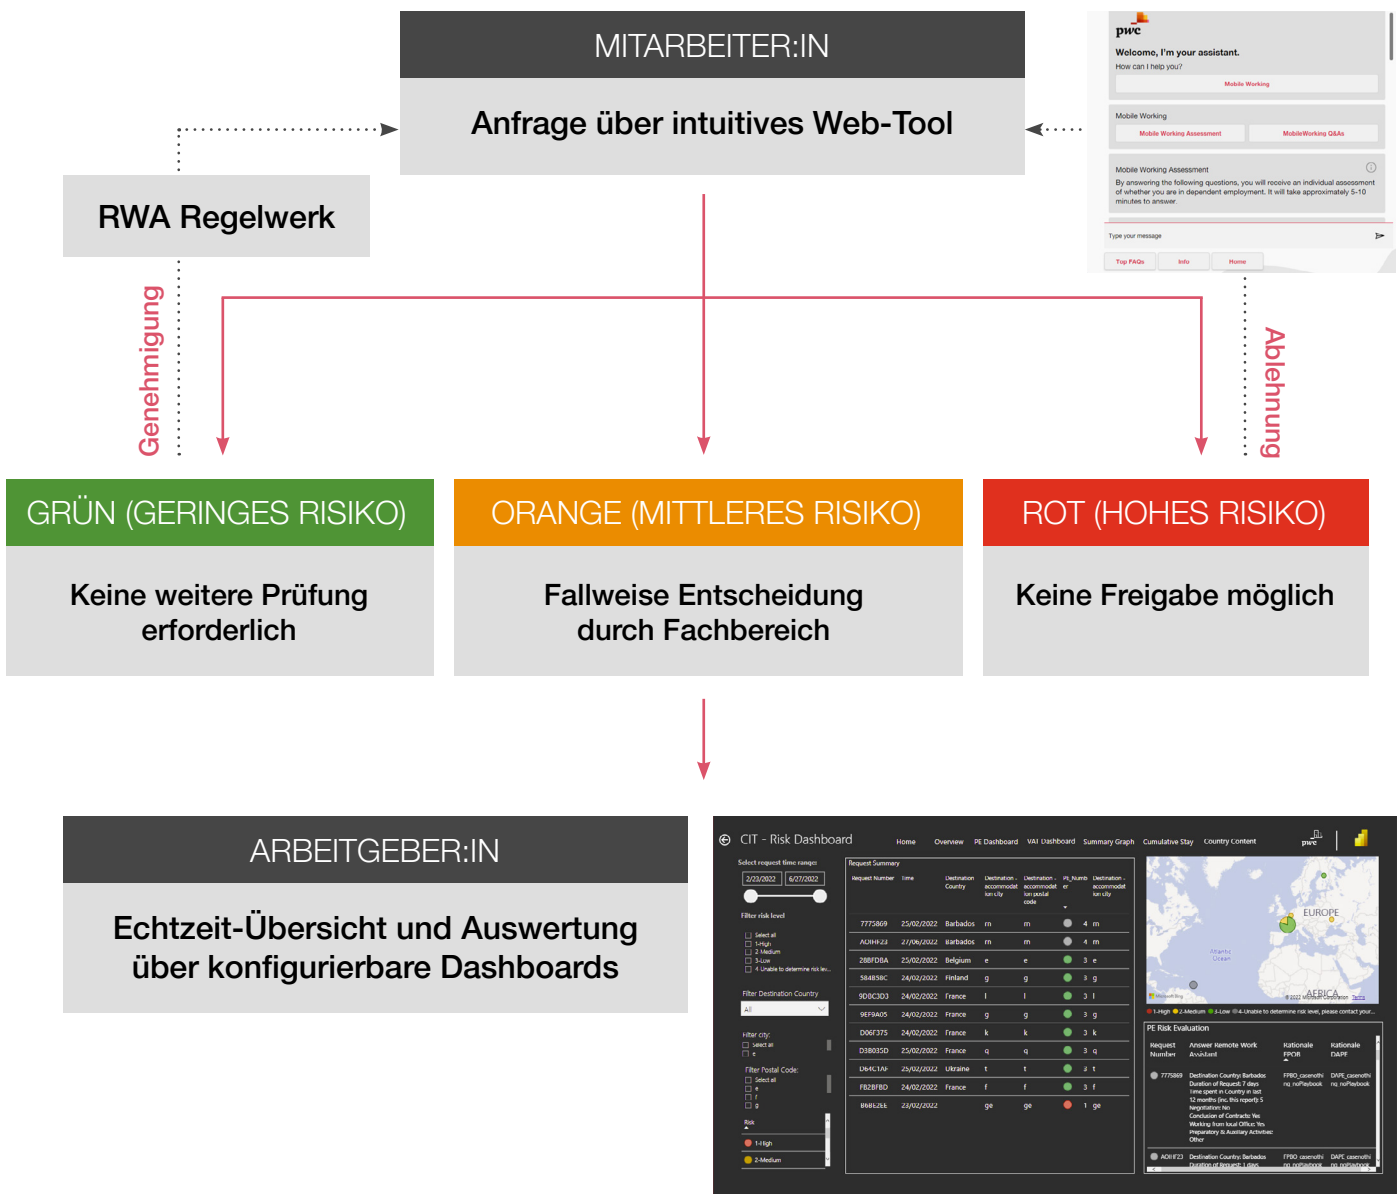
MITARBEITER:IN

Anfrage über intuitives Web-Tool

pwc

Welcome, I'm your assistant.

How can I help you?

Mobile Working

Mobile Working

Mobile Working Assessment

MobileWorking Q&As

Mobile Working Assessment

By answering the following questions, you will receive an individual assessment of whether you are in dependent employment. It will take approximately 5-10 minutes to answer.

Type your message

Top FAQs

Info

Home

RWA Regelwerk

Genehmigung

Ablehnung

GRÜN (GERINGES RISIKO)

Keine weitere Prüfung erforderlich

ORANGE (MITTLERES RISIKO)

Fallweise Entscheidung durch Fachbereich

ROT (HOHES RISIKO)

Keine Freigabe möglich

ARBEITGEBER:IN

Echtzeit-Übersicht und Auswertung über konfigurierbare Dashboards

CIT - Risk Dashboard

Home Overview PE Dashboard VAT Dashboard Summary Graph Cumulative Stay Country Content

Select request time range:

2/23/2022 6/27/2022

Filter risk level

Select all
1-High
2-Medium
3-Low
4-Unable to determine risk lev...

Filter Destination Country

All

Filter city:

Filter Postal Code:

Request Summary

| Request Number | Time | Destination Country |
|---|---|---|
| 775869 | 25/02/2022 | Barbados |
| A0HF23 | 27/06/2022 | Barbados |
| 28BFDBA | 25/02/2022 | Belgium |
| 5848S8C | 24/02/2022 | Finland |
| 9D8C3D3 | 24/02/2022 | France |
| 9EF9A05 | 24/02/2022 | France |
| D06F375 | 24/02/2022 | France |
| D3B035D | 25/02/2022 | France |
| D64C1AF | 25/02/2022 | Ukraine |
| FB2BFBD | 24/02/2022 | France |
| B6BE2EE | 23/02/2022 | |

EUROPE

AFRICA

1-High 2-Medium 3-Low 4-Unable to determine risk level, please contact your...

PE Risk Evaluation

Request Number | Answer Remote Work Assistant | Rationale FPOR | Rationale DAPE

Risk

1-High

2-Medium